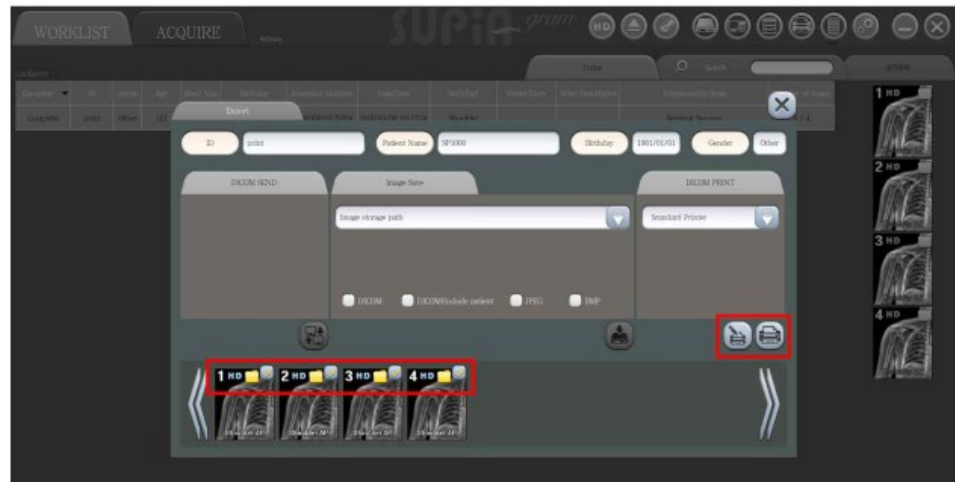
WORKLIST ACQUIRE Admin

SUPiA gram

HD

Today

Search

Export

ID print

Patient Name SP1000

Birthday 1901/01/01

Gender Other

DICOM SEND

Image Save

DICOM PRINT

Image storage path

Standard Printer

DICOM

DICOM(Include patient

JPEG

BMP

1 HD

2 HD

3 HD

4 HD

1 HD

2 HD

3 HD

4 HD